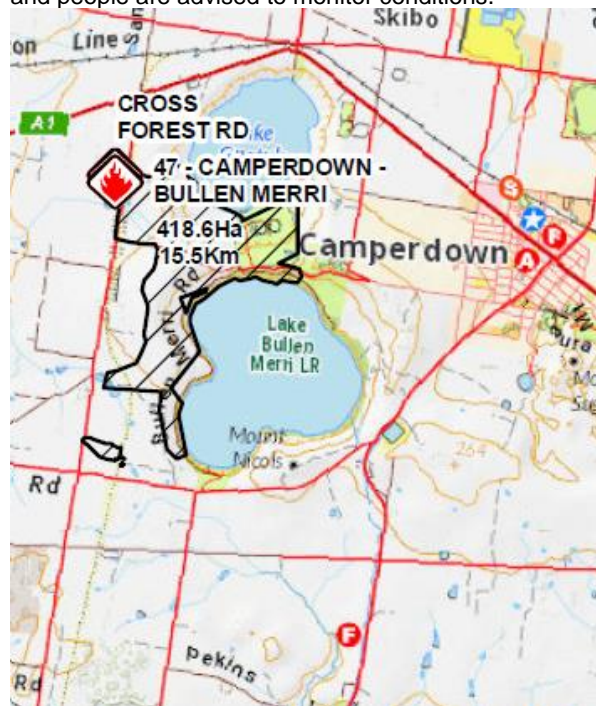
and people are advised to monitor conditions.

Skibo

on Line

A1

CROSS FOREST RD

47 - CAMPERDOWN - BULLEN MERRI

418.6Ha
15.5Km

Camperdown

Lake Bullen Merri LR

Bullen Merri Rd

Mount Noorat

Mount Nicols

264

Rd

Pekins

Rd